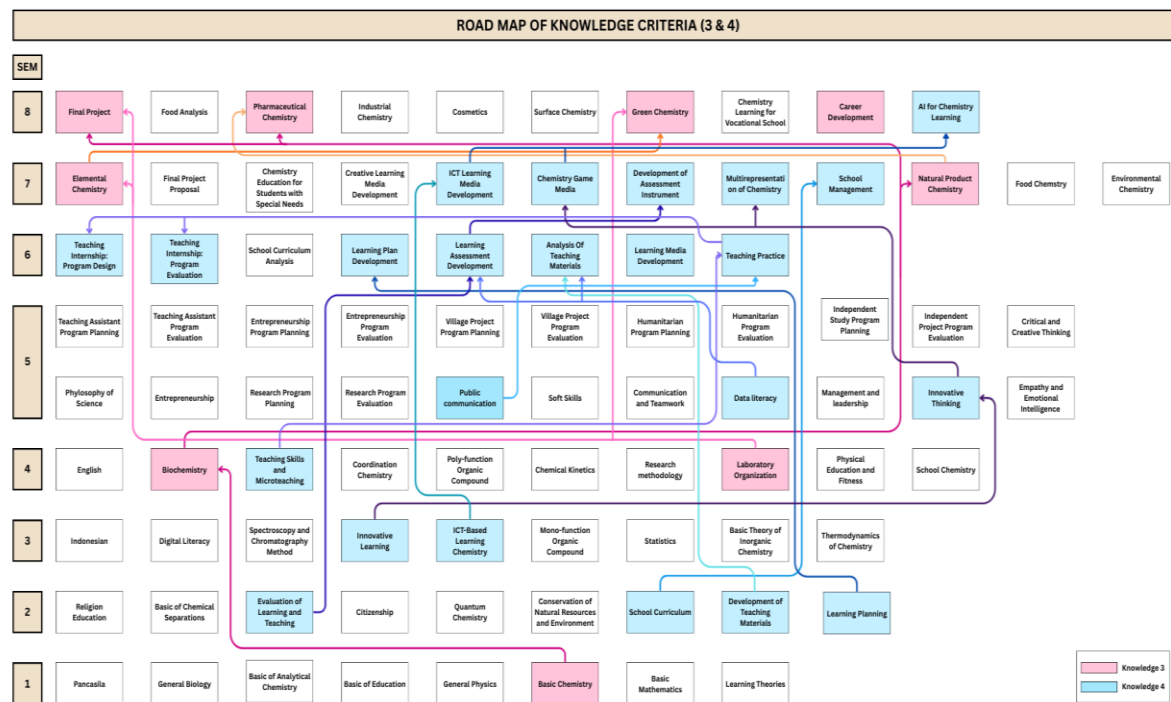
ROAD MAP OF KNOWLEDGE CRITERIA (3 & 4)

SEM

8
Final Project
Food Analysis
Pharmaceutical Chemistry
Industrial Chemistry
Cosmetics
Surface Chemistry
Green Chemistry
Chemistry Learning for Vocational School
Career Development
AI for Chemistry Learning

7
Elemental Chemistry
Final Project Proposal
Chemistry Education for Students with Special Needs
Creative Learning Media Development
ICT Learning Media Development
Chemistry Game Media
Development of Assessment Instrument
Multirepresentation of Chemistry
School Management
Natural Product Chemistry
Food Chemstry
Environmental Chemistry

6
Teaching Internship: Program Design
Teaching Internship: Program Evaluation
School Curriculum Analysis
Learning Plan Development
Learning Assessment Development
Analysis Of Teaching Materials
Learning Media Development
Teaching Practice

5
Teaching Assistant Program Planning
Teaching Assistant Program Evaluation
Entrepreneurship Program Planning
Entrepreneurship Program Evaluation
Village Project Program Planning
Village Project Program Evaluation
Humanitarian Program Planning
Humanitarian Program Evaluation
Independent Study Program Planning
Independent Project Program Evaluation
Critical and Creative Thinking
Phylosophy of Science
Entrepreneurship
Research Program Planning
Research Program Evaluation
Public communication
Soft Skills
Communication and Teamwork
Data literacy
Management and leadership
Innovative Thinking
Empathy and Emotional Intelligence

4
English
Biochemistry
Teaching Skills and Microteaching
Coordination Chemistry
Poly-function Organic Compound
Chemical Kinetics
Research methodology
Laboratory Organization
Physical Education and Fitness
School Chemistry

3
Indonesian
Digital Literacy
Spectroscopy and Chromatography Method
Innovative Learning
ICT-Based Learning Chemistry
Mono-function Organic Compound
Statistics
Basic Theory of Inorganic Chemistry
Thermodynamics of Chemistry

2
Religion Education
Basic of Chemical Separations
Evaluation of Learning and Teaching
Citizenship
Quantum Chemistry
Conservation of Natural Resources and Environment
School Curriculum
Development of Teaching Materials
Learning Planning

1
Pancasila
General Biology
Basic of Analytical Chemistry
Basic of Education
General Physics
Basic Chemistry
Basic Mathematics
Learning Theories

Knowledge 3
Knowledge 4